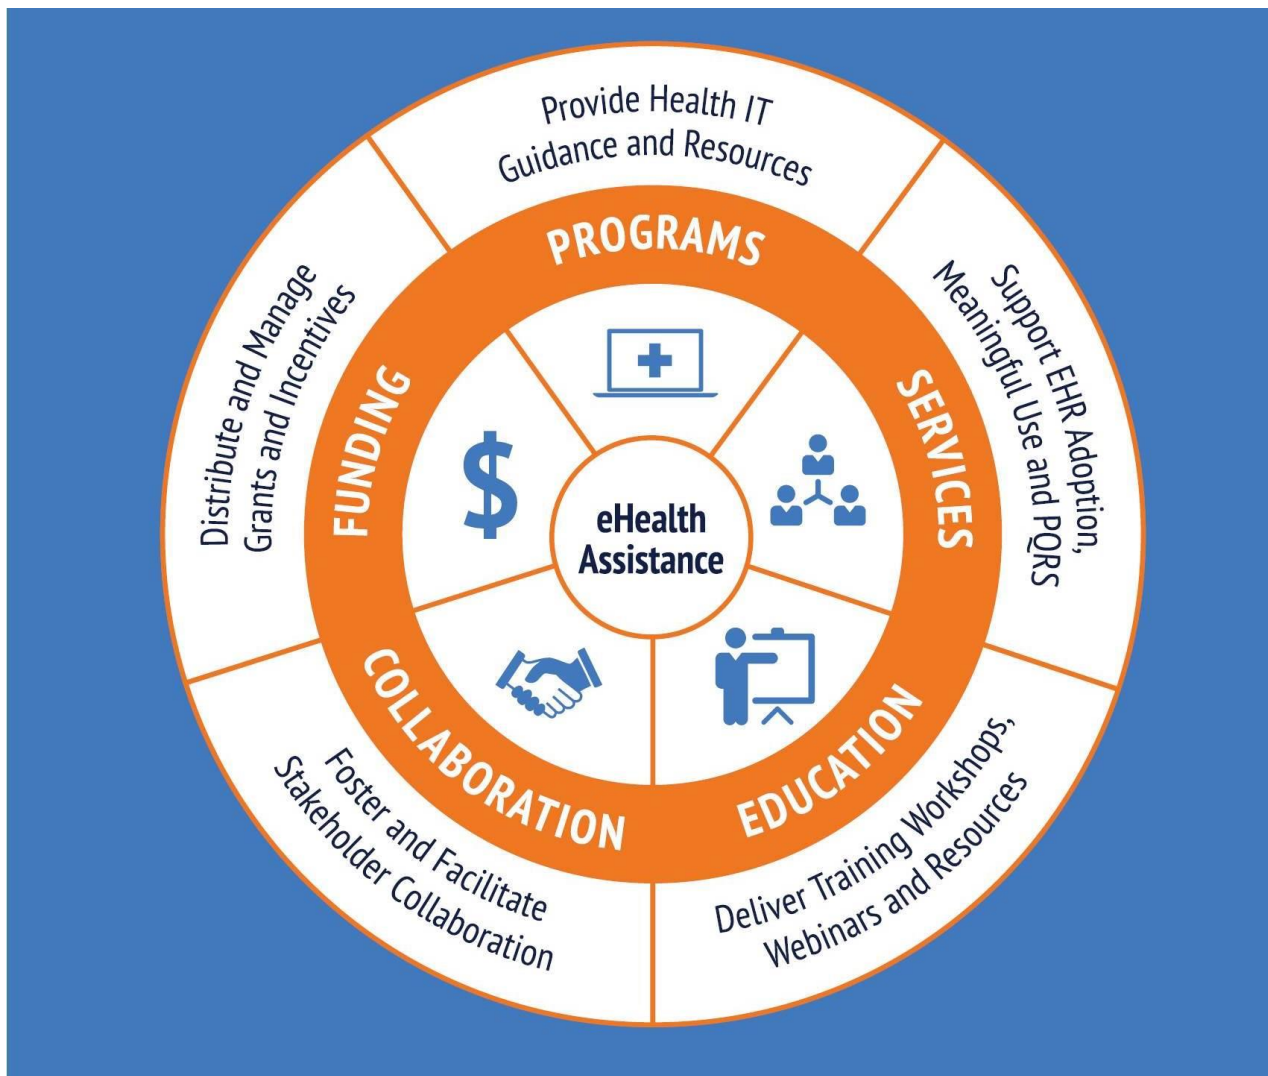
eHealth Assistance

PROGRAMS

Provide Health IT Guidance and Resources

SERVICES

Support EHR Adoption, Meaningful Use and PQRS

EDUCATION

Deliver Training Workshops, Webinars and Resources

COLLABORATION

Foster and Facilitate Stakeholder Collaboration

FUNDING

Distribute and Manage Grants and Incentives